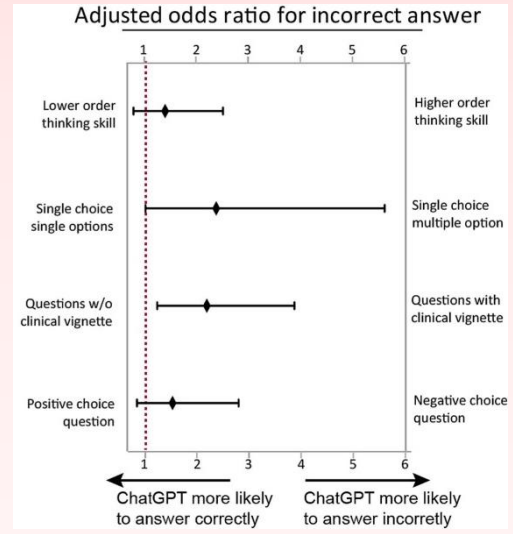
Adjusted odds ratio for incorrect answer

1 2 3 4 5 6

Lower order thinking skill

Higher order thinking skill

Single choice single options

Single choice multiple option

Questions w/o clinical vignette

Questions with clinical vignette

Positive choice question

Negative choice question

1 2 3 4 5 6

ChatGPT more likely to answer correctly

ChatGPT more likely to answer incorretly